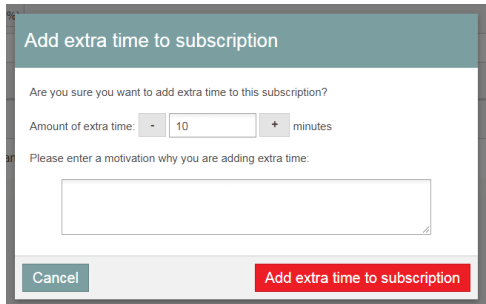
Add extra time to subscription

Are you sure you want to add extra time to this subscription?

Amount of extra time: - 10 + minutes

Please enter a motivation why you are adding extra time:

Cancel

Add extra time to subscription